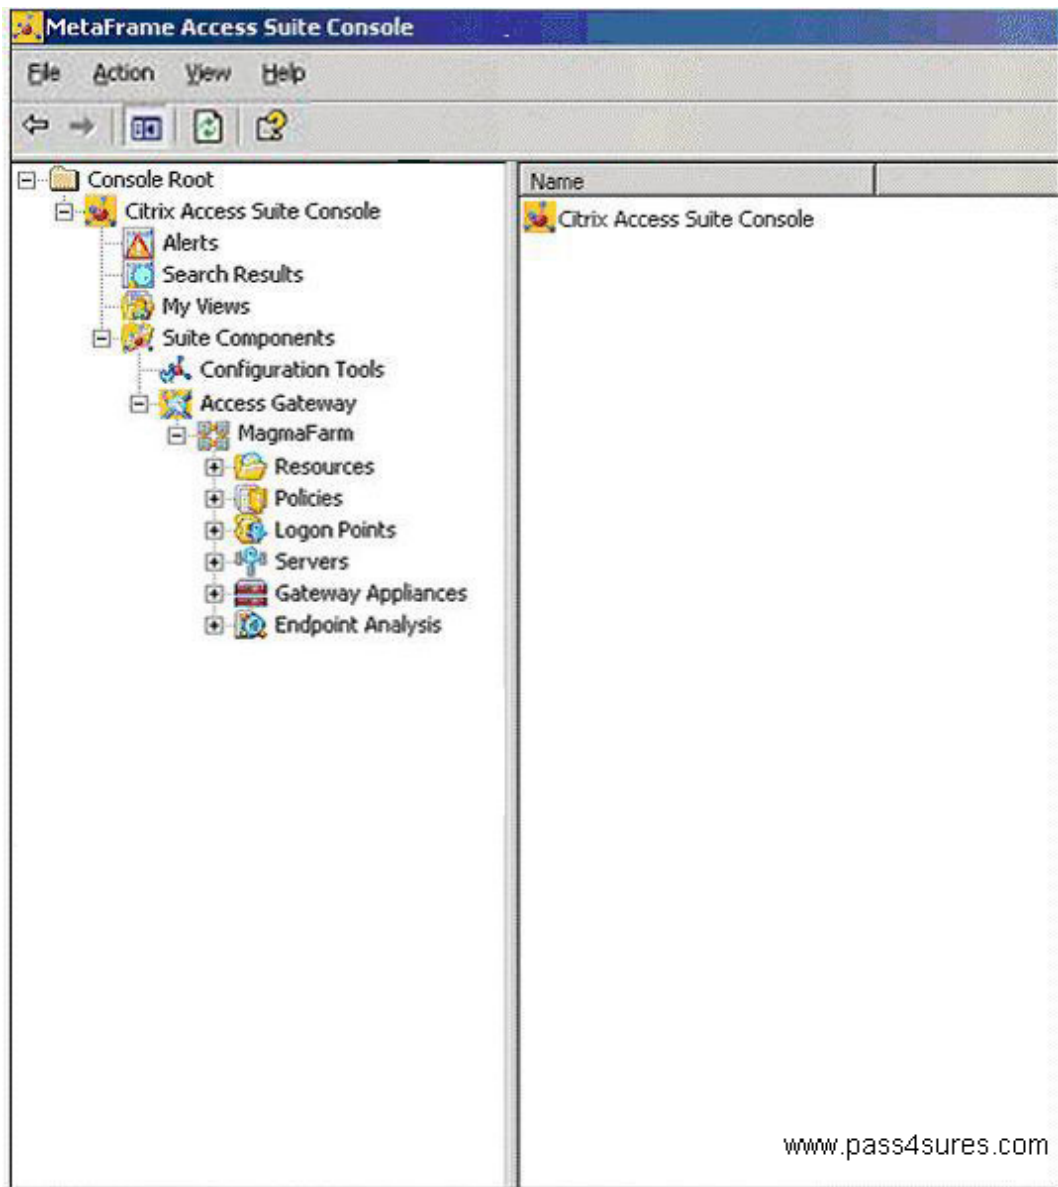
MetaFrame Access Suite Console

File Action View Help

Console Root
Citrix Access Suite Console
Alerts
Search Results
My Views
Suite Components
Configuration Tools
Access Gateway
MagmaFarm
Resources
Policies
Logon Points
Servers
Gateway Appliances
Endpoint Analysis

Name
Citrix Access Suite Console

www.pass4sures.com